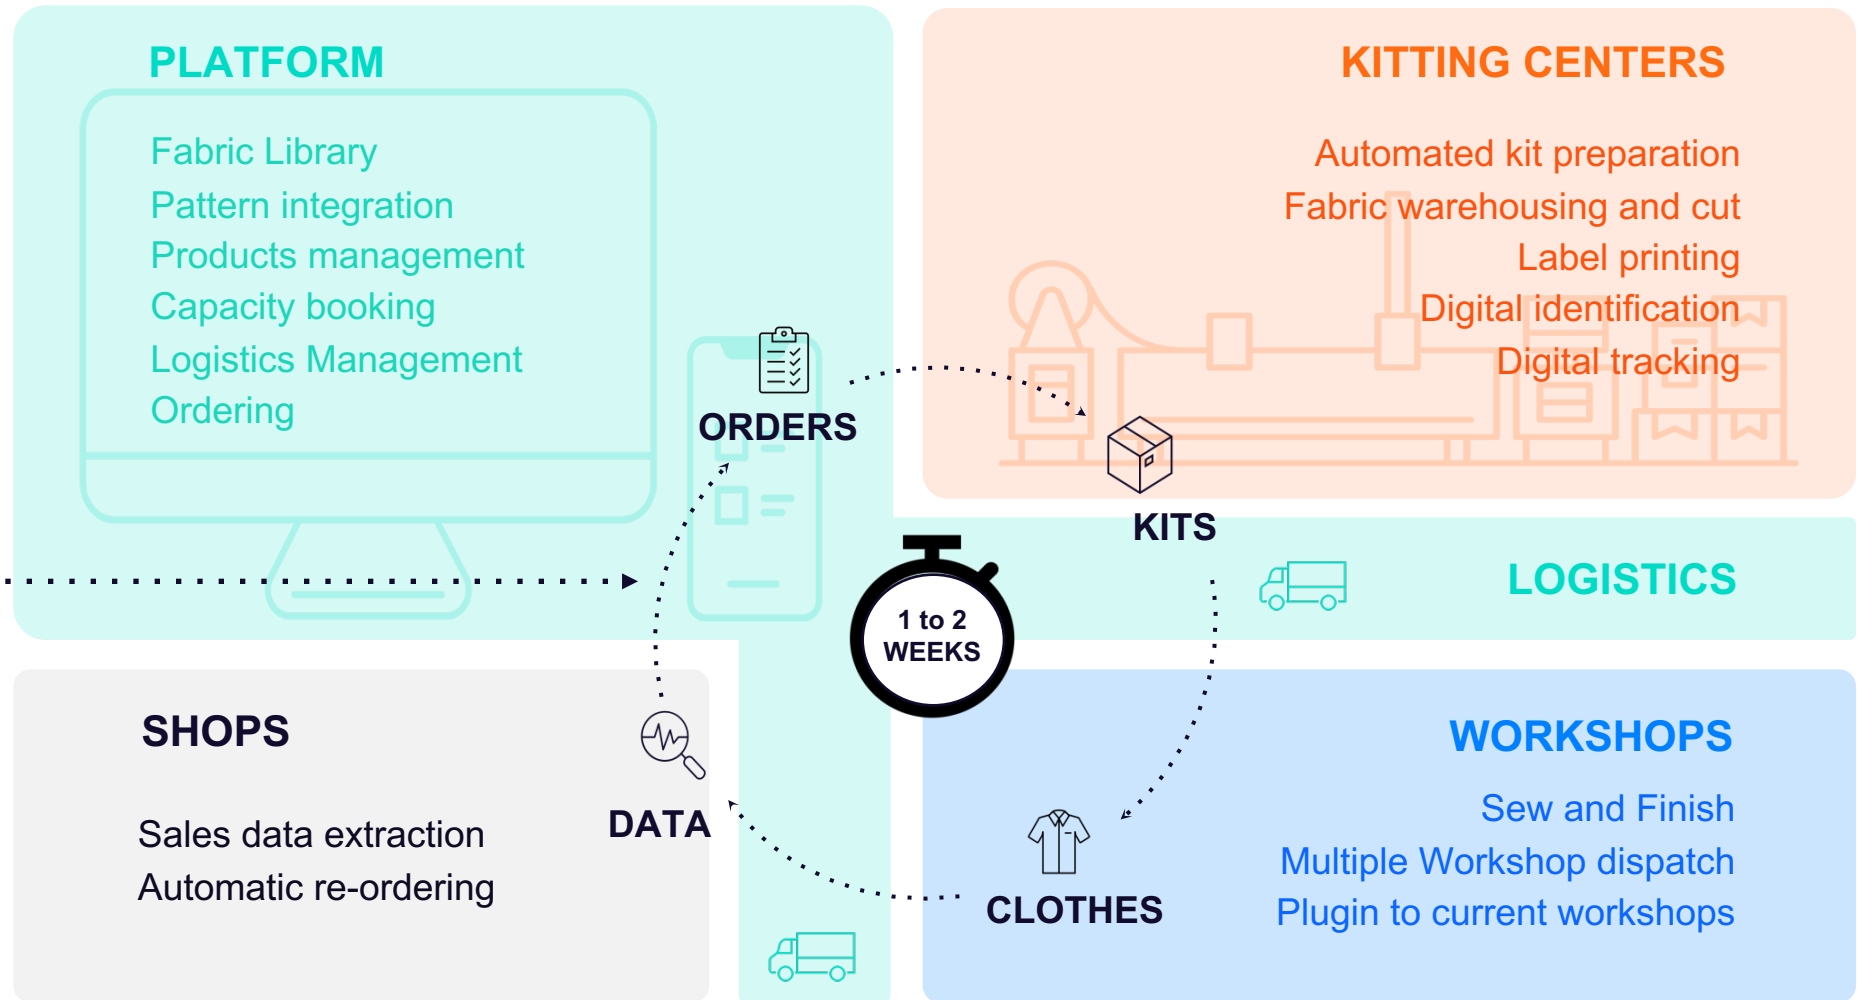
PLATFORM

Fabric Library
Pattern integration
Products management
Capacity booking
Logistics Management
Ordering

KITTING CENTERS

Automated kit preparation
Fabric warehousing and cut
Label printing
Digital identification
Digital tracking

ORDERS

KITS

LOGISTICS

1 to 2 WEEKS

SHOPS

Sales data extraction
Automatic re-ordering

DATA

WORKSHOPS

Sew and Finish
Multiple Workshop dispatch
Plugin to current workshops

CLOTHES